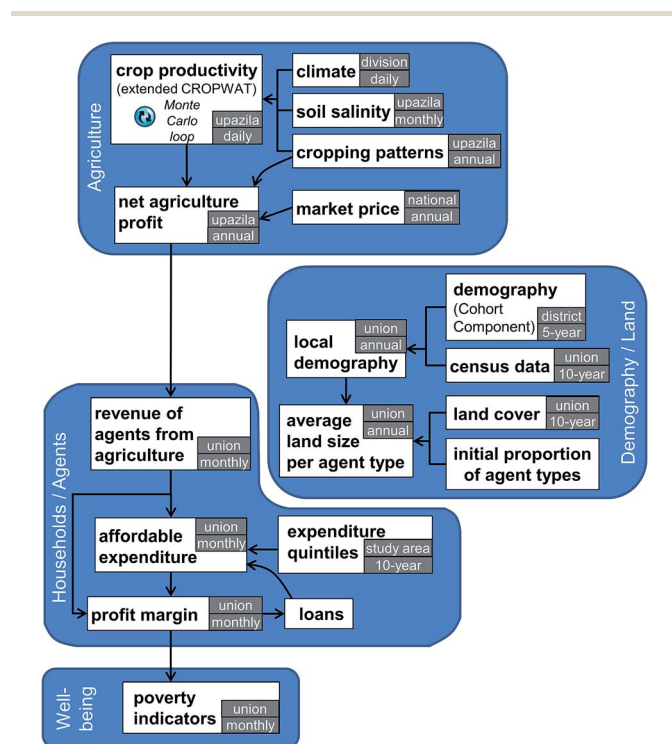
Agriculture

crop productivity (extended CROPWAT)
Monte Carlo loop
upazila
daily

climate
division
daily

soil salinity
upazila
monthly

cropping patterns
upazila
annual

net agriculture profit
upazila
annual

market price
national
annual

Demography / Land

demography (Cohort Component)
district
5-year

local demography
union
annual

census data
union
10-year

average land size per agent type
union
annual

land cover
union
10-year

initial proportion of agent types

Households / Agents

revenue of agents from agriculture
union
monthly

affordable expenditure
union
monthly

expenditure quintiles
study area
10-year

profit margin
union
monthly

loans

Well-being

poverty indicators
union
monthly